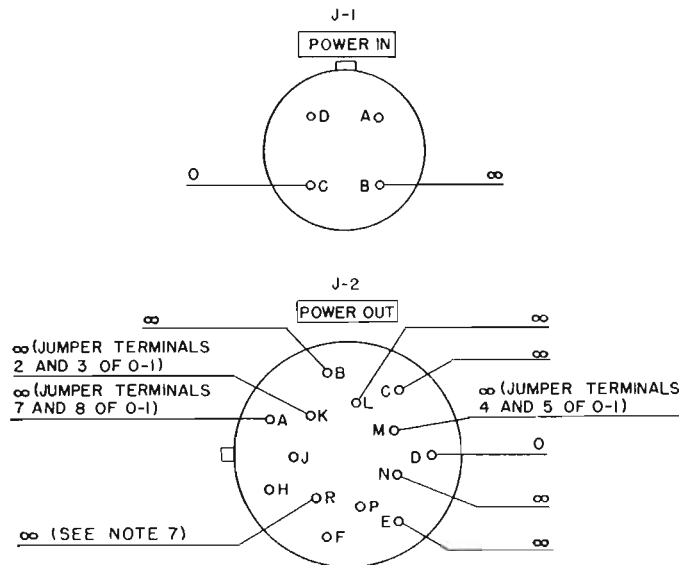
J-1

POWER IN

D A

0 C B $\infty$

J-2

POWER OUT

$\infty$ B

$\infty$ L

$\infty$ (JUMPER TERMINALS 2 AND 3 OF 0-1) K

$\infty$ C

$\infty$ (JUMPER TERMINALS 7 AND 8 OF 0-1) A

M $\infty$ (JUMPER TERMINALS 4 AND 5 OF 0-1)

J

D 0

H

N $\infty$

R

P

$\infty$ (SEE NOTE 7)

F

E $\infty$